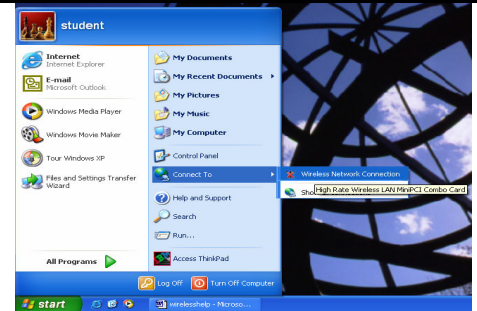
student

Internet
Internet Explorer

E-mail
Microsoft Outlook

Windows Media Player

Windows Movie Maker

Tour Windows XP

Files and Settings Transfer Wizard

All Programs

My Documents

My Recent Documents

My Pictures

My Music

My Computer

Control Panel

Connect To

Help and Support

Search

Run...

Access ThinkPad

Wireless Network Connection

Sho

High Rate Wireless LAN MiniPCI Combo Card

Log Off

Turn Off Computer

start

wirelesshelp - Microso...